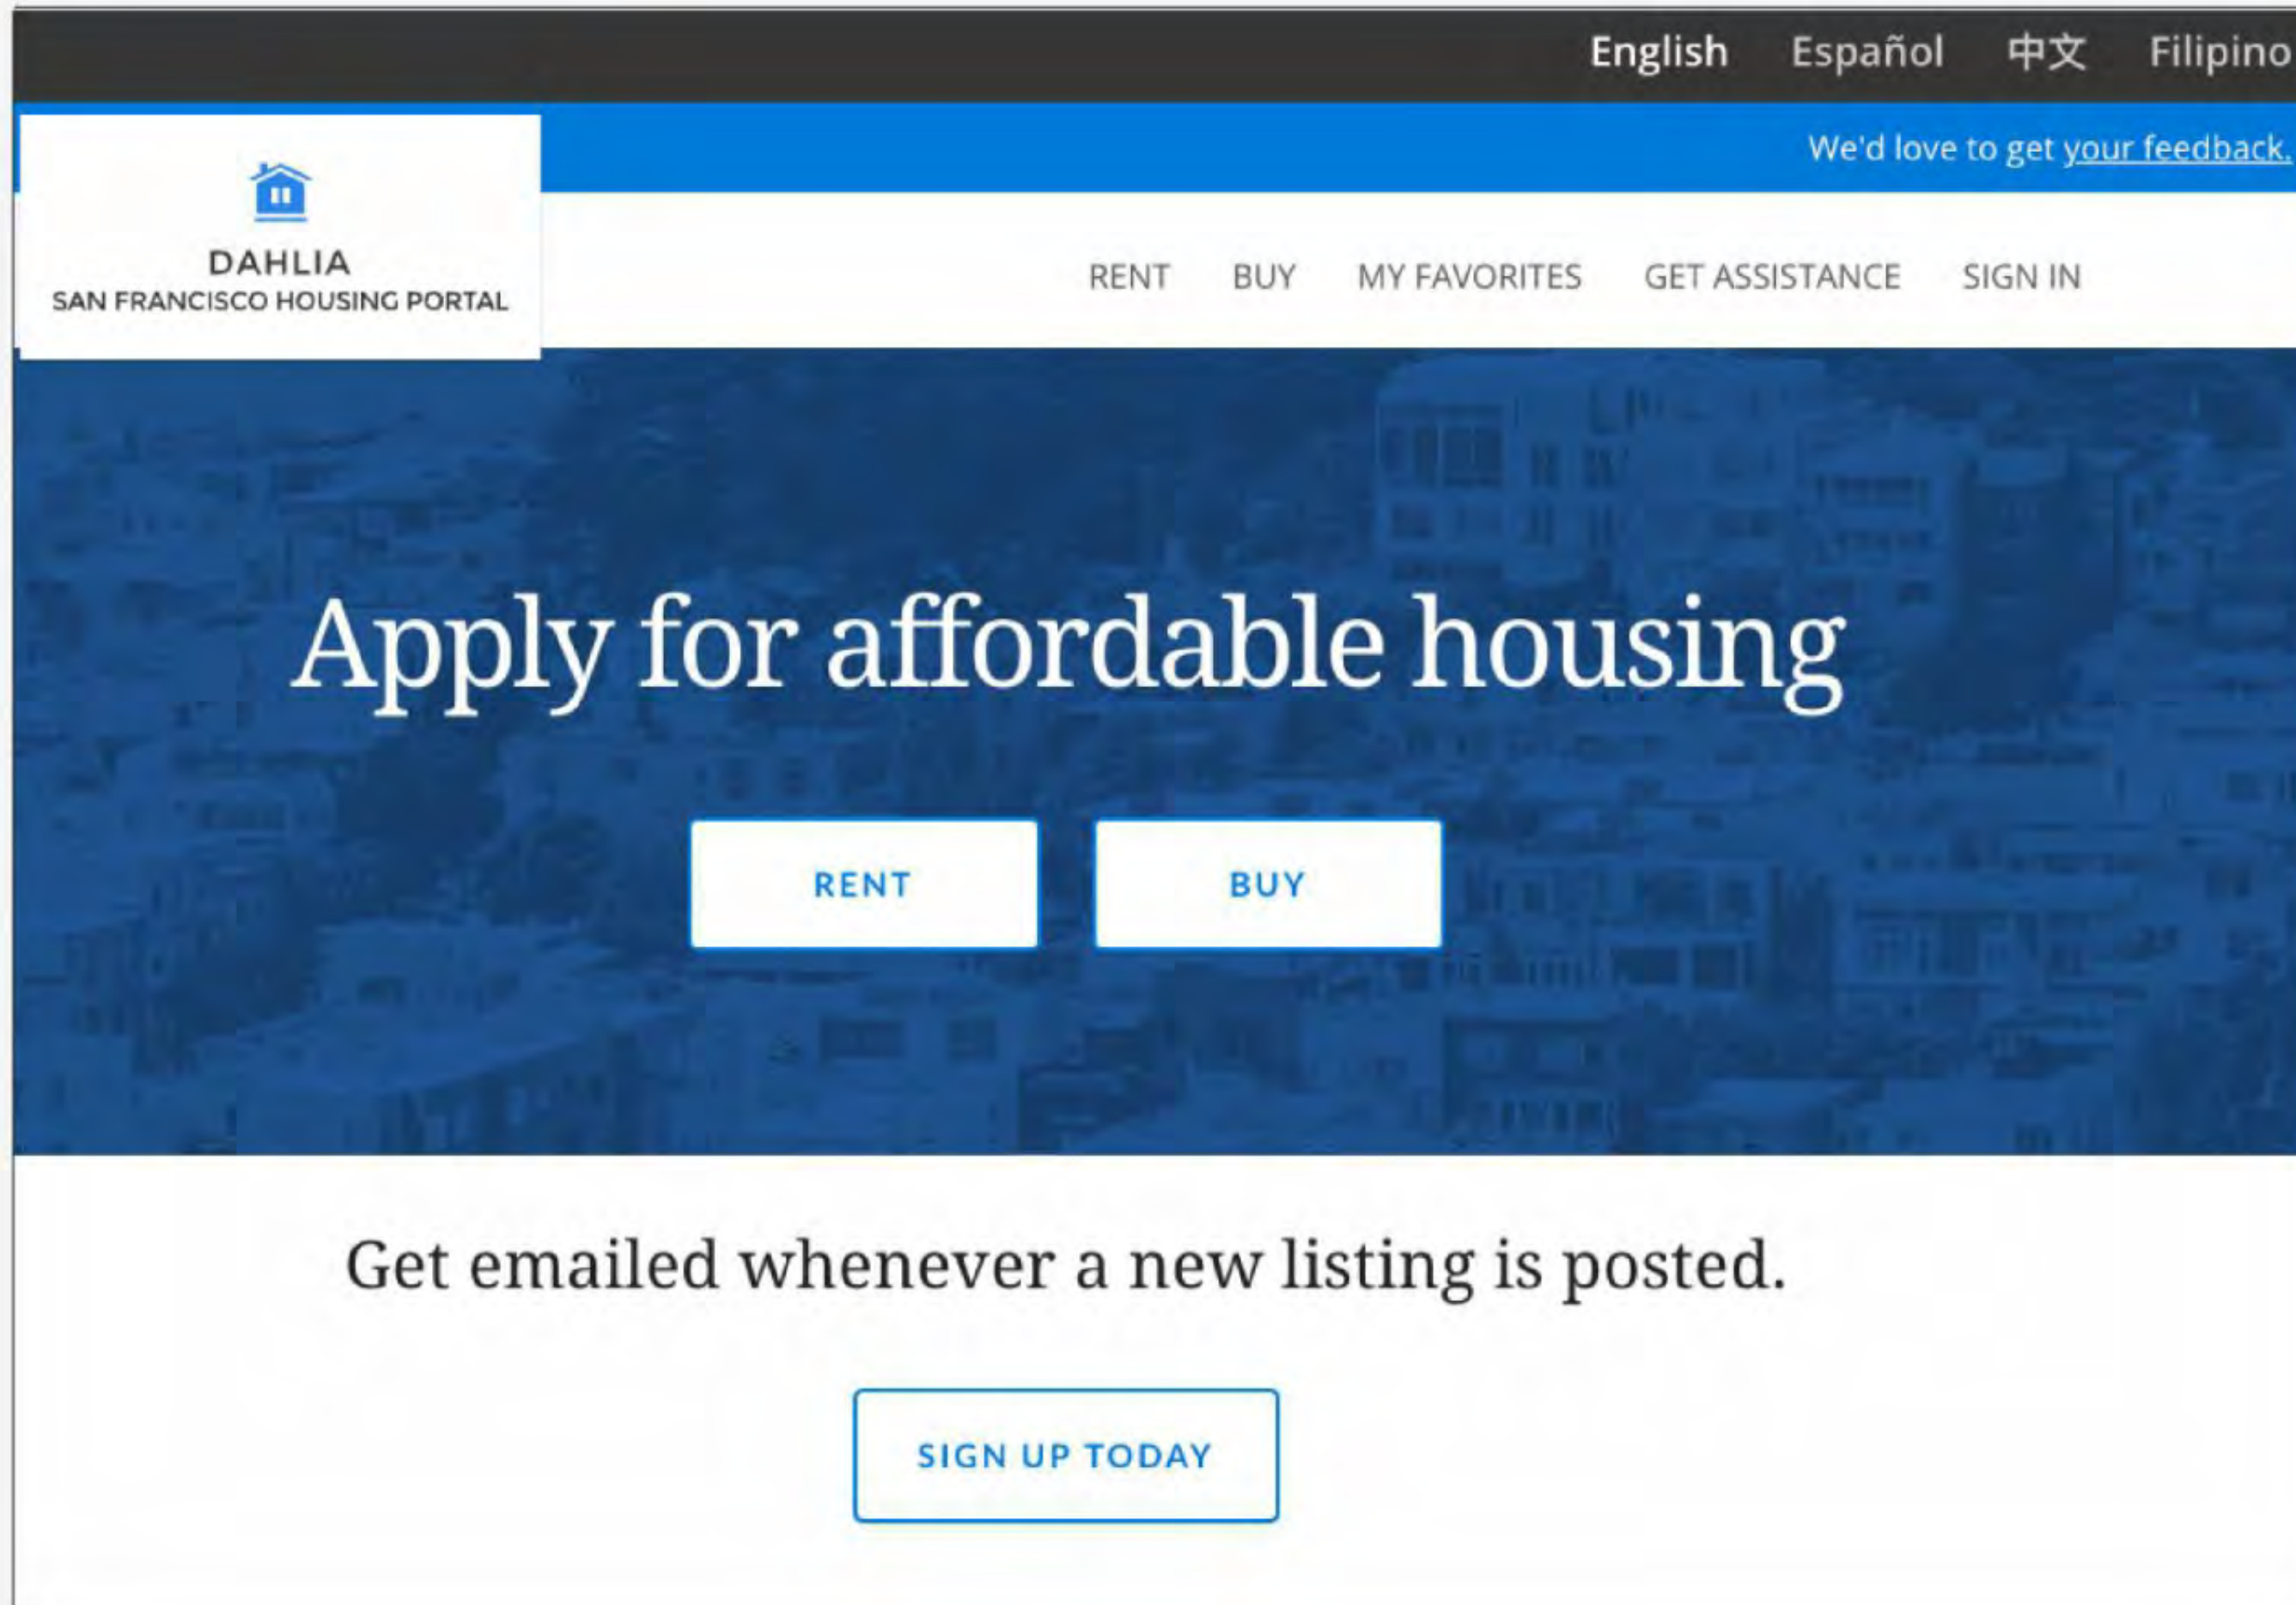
English Español 中文 Filipino

We'd love to get your feedback.

DAHLIA
SAN FRANCISCO HOUSING PORTAL

RENT BUY MY FAVORITES GET ASSISTANCE SIGN IN

Apply for affordable housing

RENT

BUY

Get emailed whenever a new listing is posted.

SIGN UP TODAY